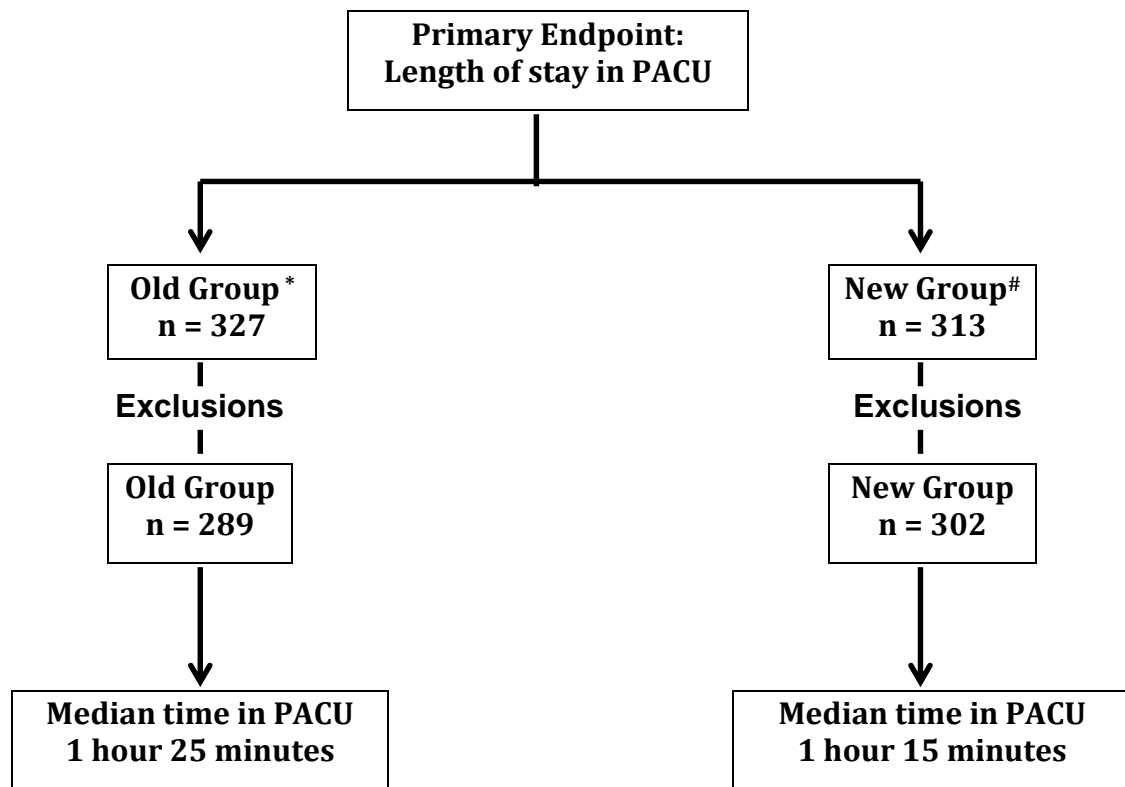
Primary Endpoint:
Length of stay in PACU

Old Group *
n = 327

Exclusions

Old Group
n = 289

Median time in PACU
1 hour 25 minutes

New Group#
n = 313

Exclusions

New Group
n = 302

Median time in PACU
1 hour 15 minutes